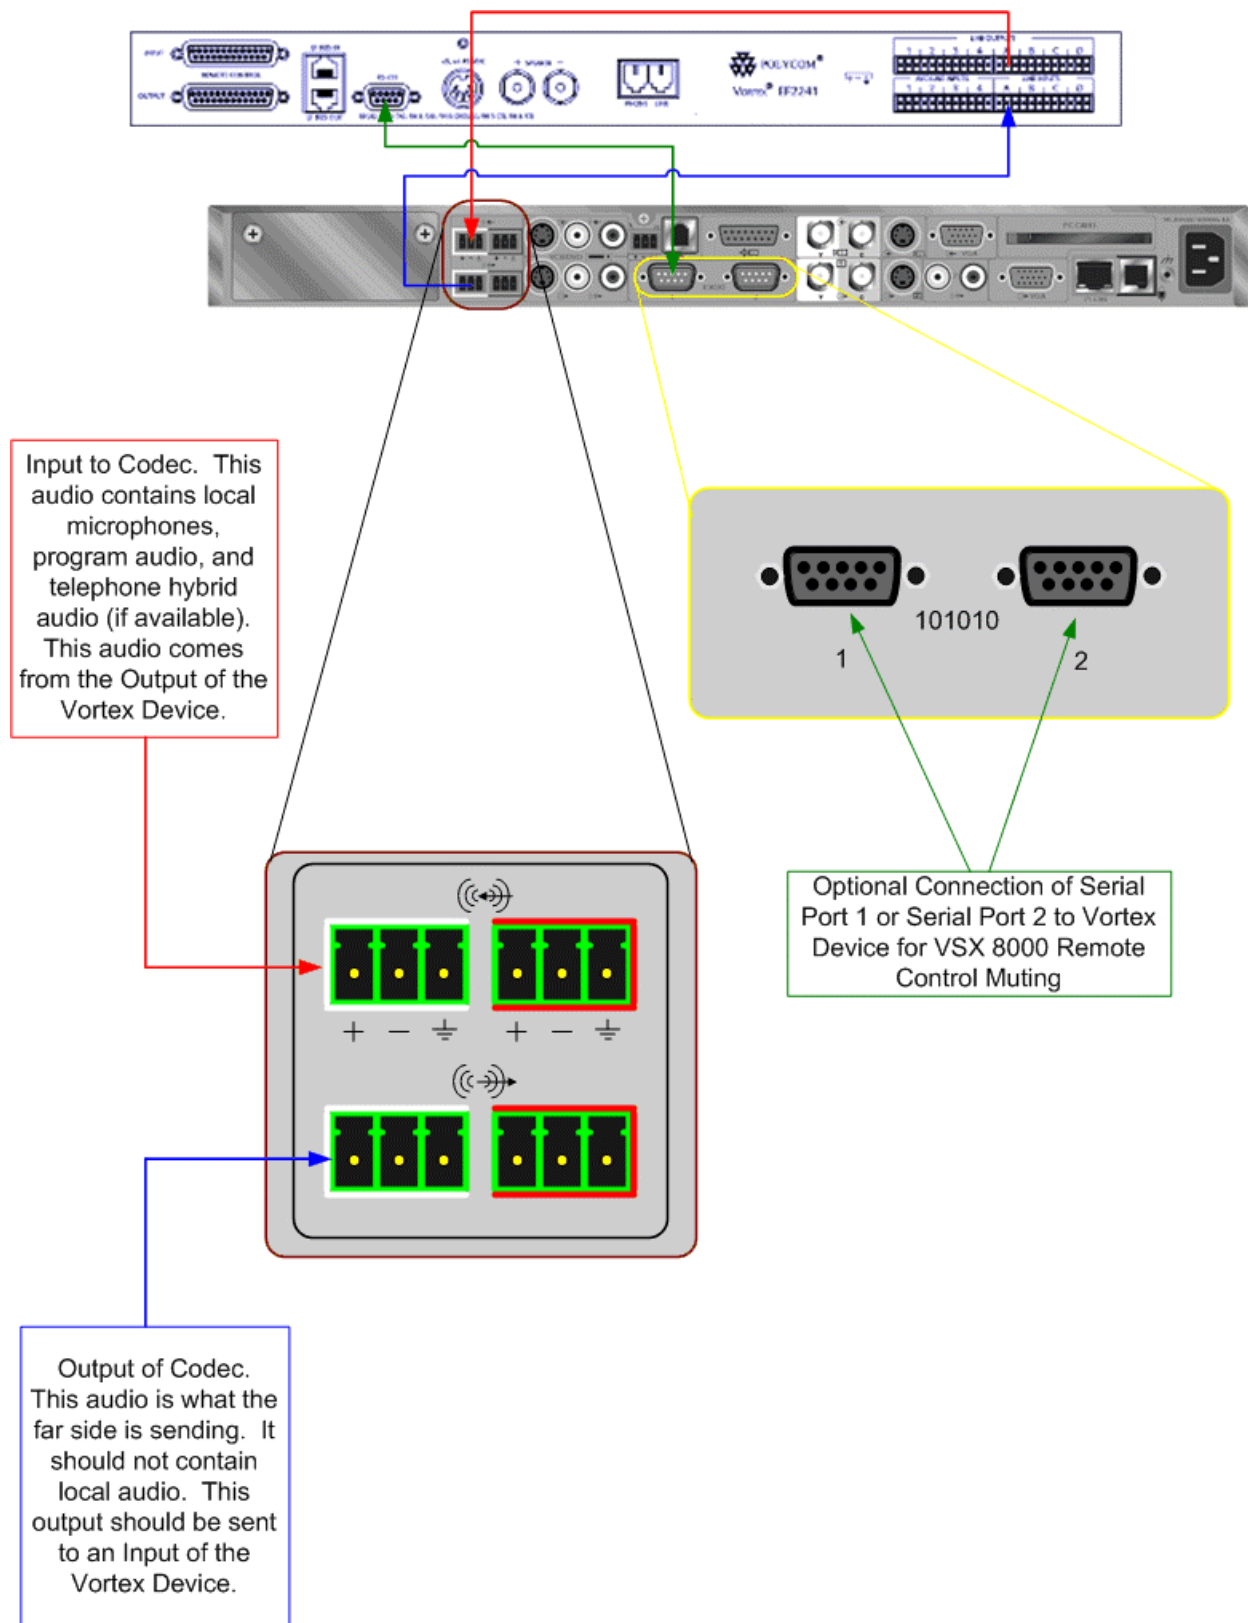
POLYCOM®

Vortex® EF2241

Input to Codec. This audio contains local microphones, program audio, and telephone hybrid audio (if available). This audio comes from the Output of the Vortex Device.

101010

1

2

Optional Connection of Serial Port 1 or Serial Port 2 to Vortex Device for VSX 8000 Remote Control Muting

+ — ⏚ + — ⏚

Output of Codec. This audio is what the far side is sending. It should not contain local audio. This output should be sent to an Input of the Vortex Device.